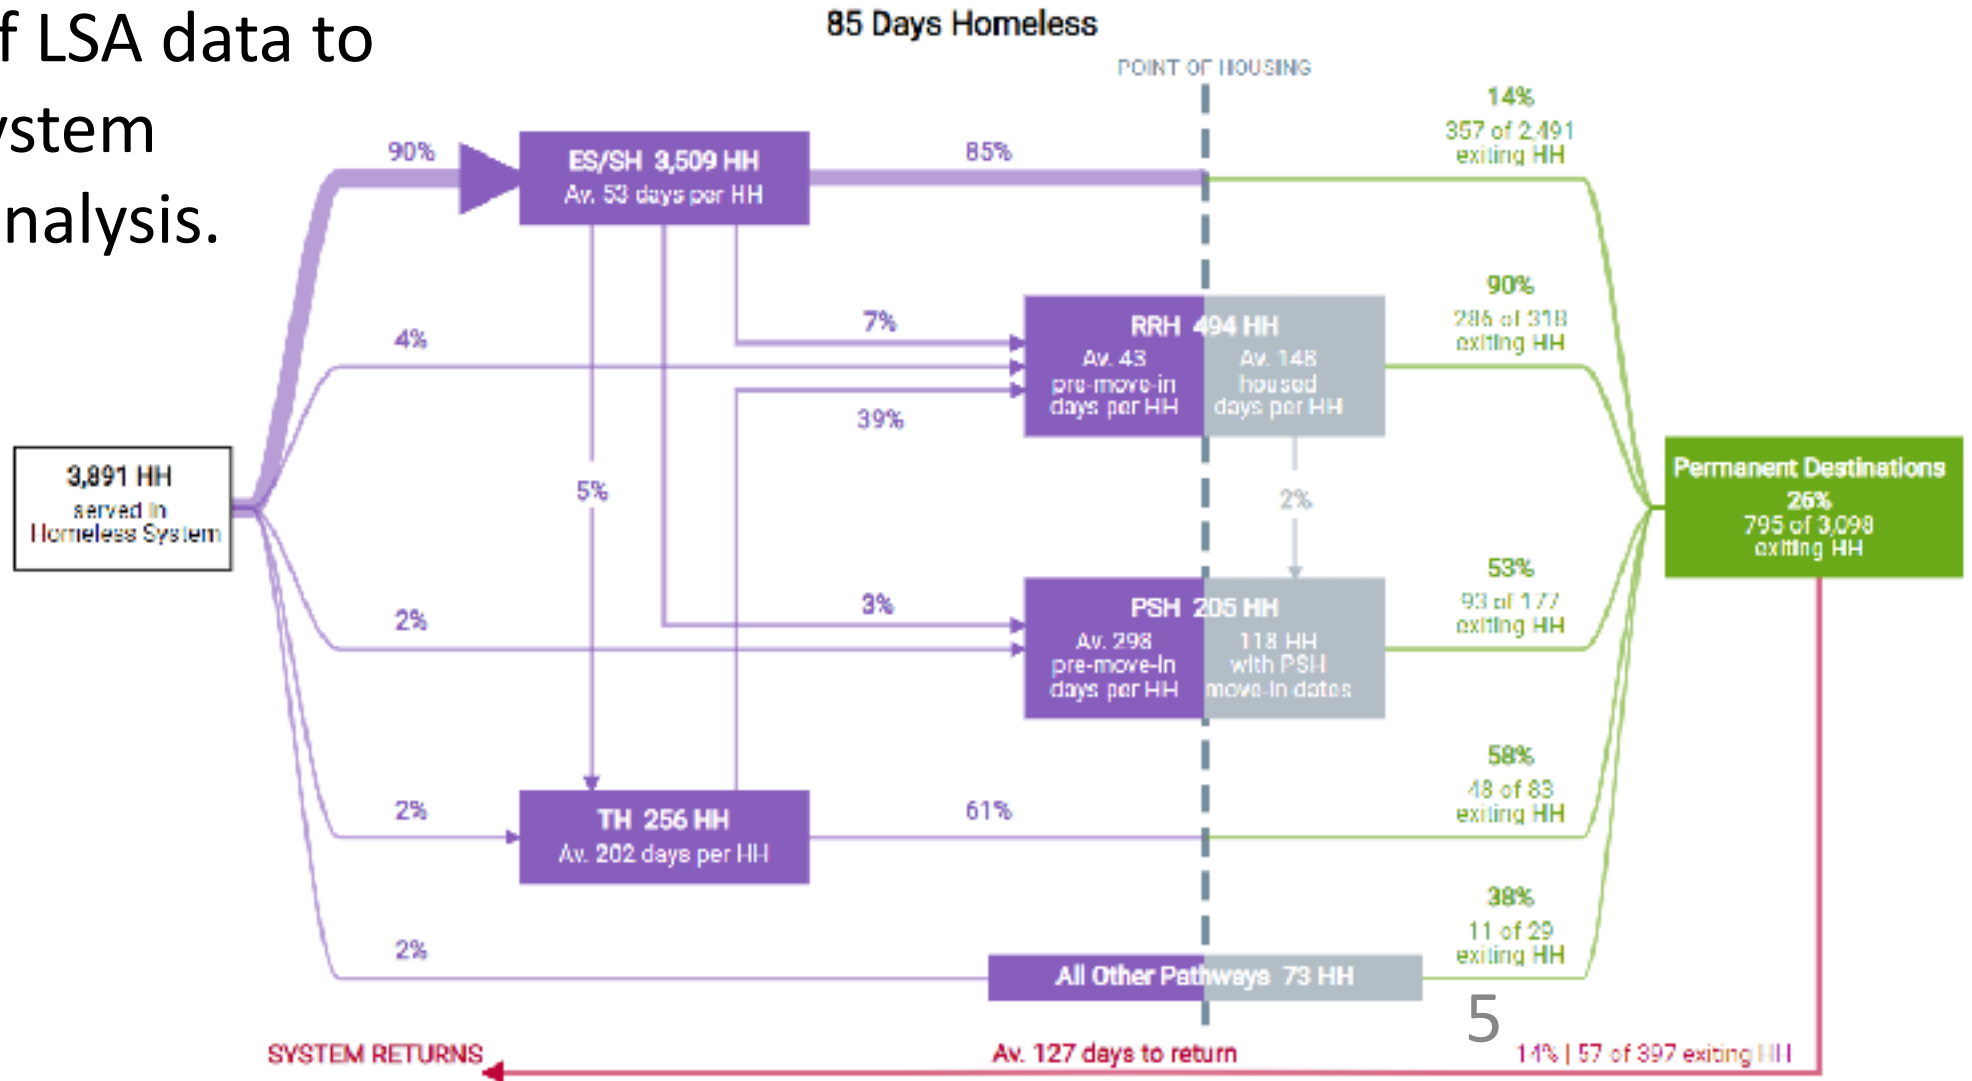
f LSA data to
ystem
nalysis.

85 Days Homeless

POINT OF HOUSING

3,891 HH served in Homeless System

90%

ES/SH 3,509 HH
Av. 53 days per HH

85%

14%
357 of 2,491 exiting HH

4%

7%

RRH 494 HH
Av. 43 pre-move-in days per HH
Av. 148 housed days per HH

90%
286 of 318 exiting HH

39%

5%

2%

Permanent Destinations
26%
795 of 3,098 exiting HH

2%

3%

PSH 205 HH
Av. 298 pre-move-in days per HH
118 HH with PSH move-in dates

53%
93 of 177 exiting HH

2%

TH 256 HH
Av. 202 days per HH

61%

58%
48 of 83 exiting HH

2%

All Other Pathways 73 HH

38%
11 of 29 exiting HH

5

SYSTEM RETURNS

Av. 127 days to return

14% | 57 of 397 exiting HH